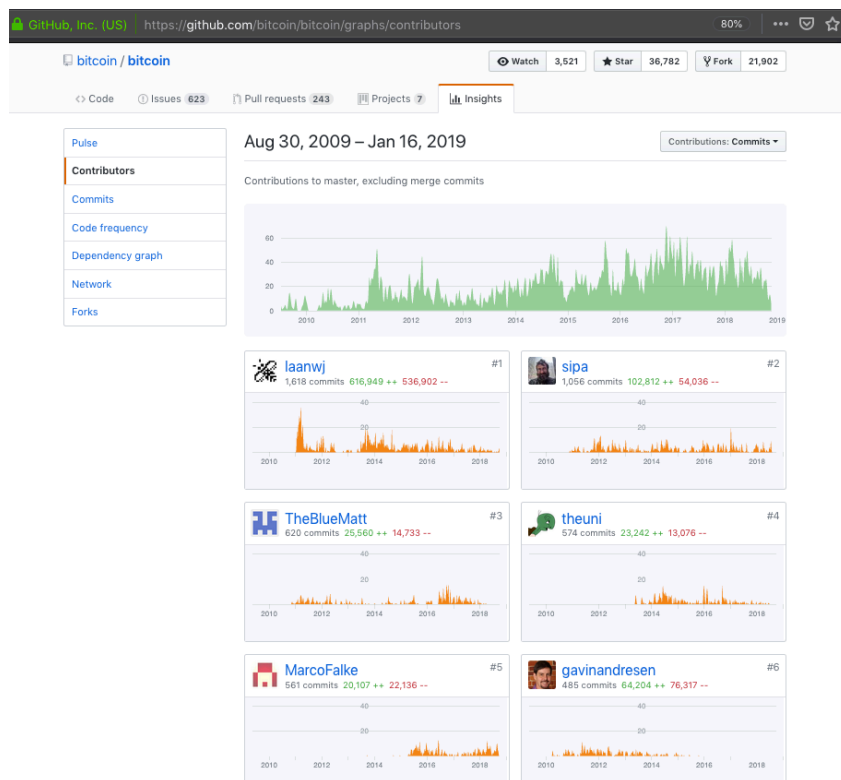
GitHub, Inc. (US) https://github.com/bitcoin/bitcoin/graphs/contributors 80% •••

bitcoin / bitcoin

Watch 3,521 Star 36,782 Fork 21,902

Code Issues 623 Pull requests 243 Projects 7 Insights

Pulse
Contributors
Commits
Code frequency
Dependency graph
Network
Forks

Aug 30, 2009 – Jan 16, 2019

Contributions: Commits

Contributions to master, excluding merge commits

60
40
20
0
2010 2011 2012 2013 2014 2015 2016 2017 2018 2019

laanwj #1
1,618 commits 616,949 ++ 536,902 --
40
2010 2012 2014 2016 2018

sipa #2
1,056 commits 102,812 ++ 54,036 --
40
2010 2012 2014 2016 2018

TheBlueMatt #3
620 commits 25,560 ++ 14,733 --
40
20
2010 2012 2014 2016 2018

theuni #4
574 commits 23,242 ++ 13,076 --
40
20
2010 2012 2014 2016 2018

MarcoFalke #5
561 commits 20,107 ++ 22,136 --
40
20
2010 2012 2014 2016 2018

gavinandresen #6
485 commits 64,204 ++ 76,317 --
40
20
2010 2012 2014 2016 2018